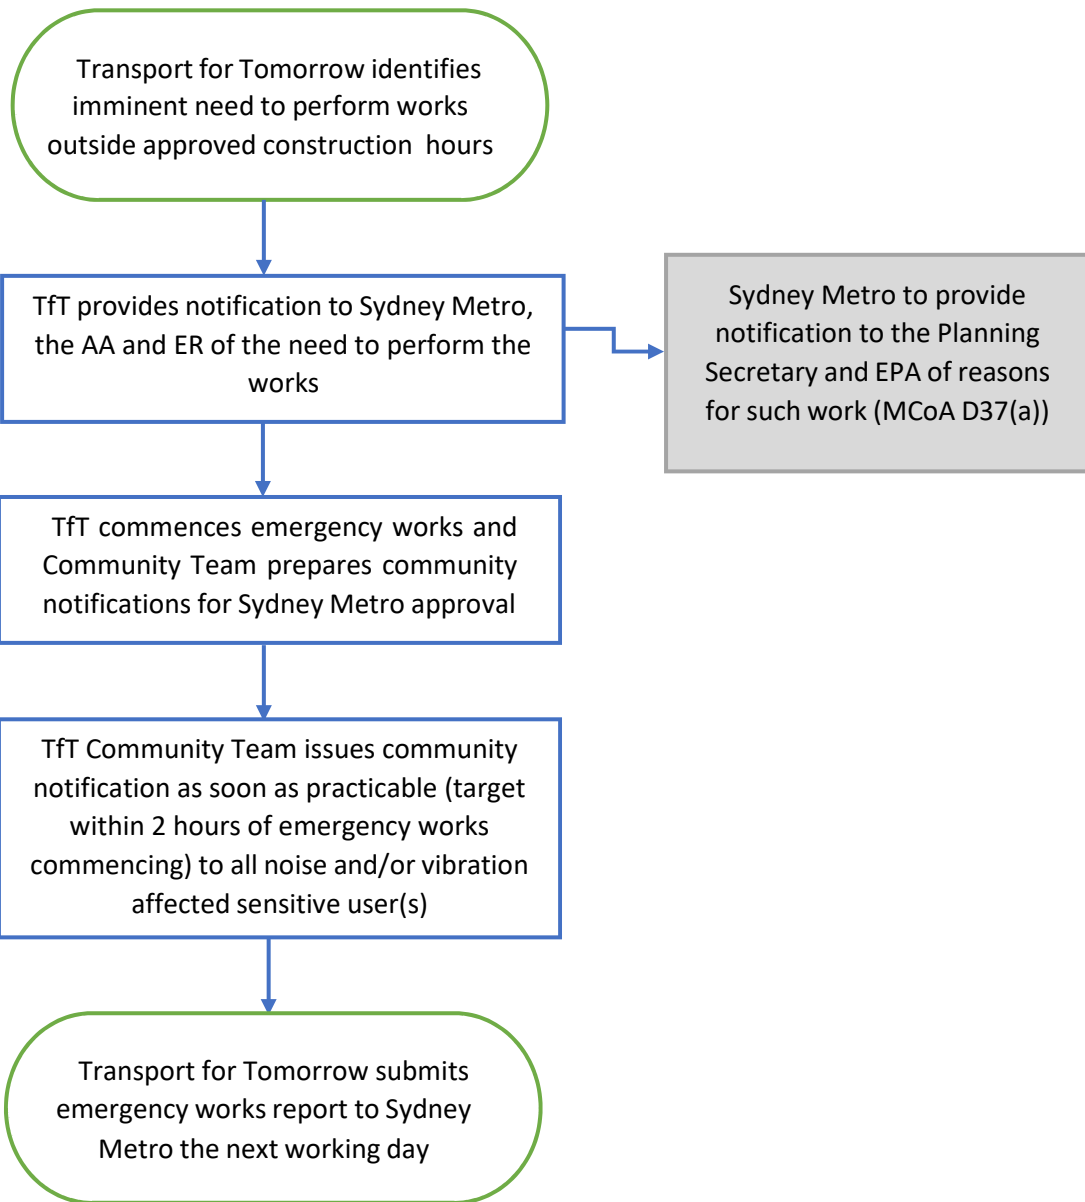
Transport for Tomorrow identifies imminent need to perform works outside approved construction hours

TfT provides notification to Sydney Metro, the AA and ER of the need to perform the works

Sydney Metro to provide notification to the Planning Secretary and EPA of reasons for such work (MCoA D37(a))

TfT commences emergency works and Community Team prepares community notifications for Sydney Metro approval

TfT Community Team issues community notification as soon as practicable (target within 2 hours of emergency works commencing) to all noise and/or vibration affected sensitive user(s)

Transport for Tomorrow submits emergency works report to Sydney Metro the next working day